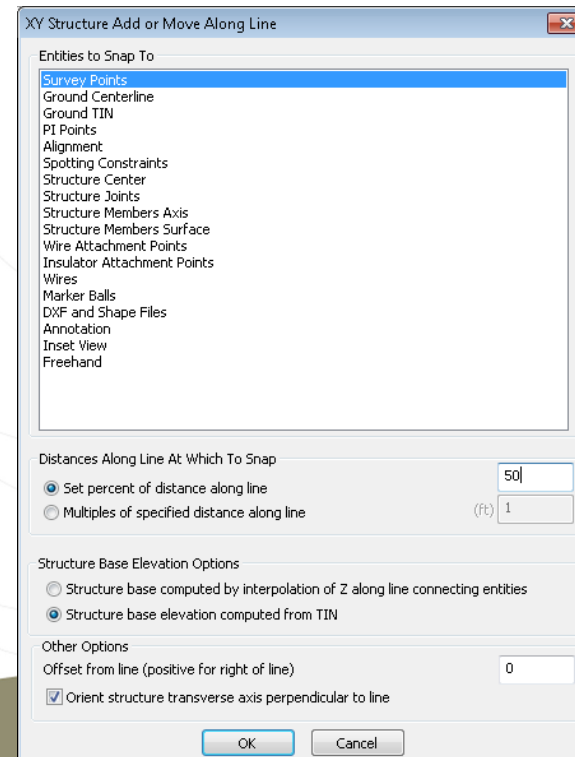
XY Structure Add or Move Along Line

Entities to Snap To

Survey Points
Ground Centerline
Ground TIN
PI Points
Alignment
Spotting Constraints
Structure Center
Structure Joints
Structure Members Axis
Structure Members Surface
Wire Attachment Points
Insulator Attachment Points
Wires
Marker Balls
DXF and Shape Files
Annotation
Inset View
Freehand

Distances Along Line At Which To Snap

50

Set percent of distance along line

Multiples of specified distance along line

(ft) 1

Structure Base Elevation Options

Structure base computed by interpolation of Z along line connecting entities

Structure base elevation computed from TIN

Other Options

Offset from line (positive for right of line)

0

Orient structure transverse axis perpendicular to line

OK

Cancel